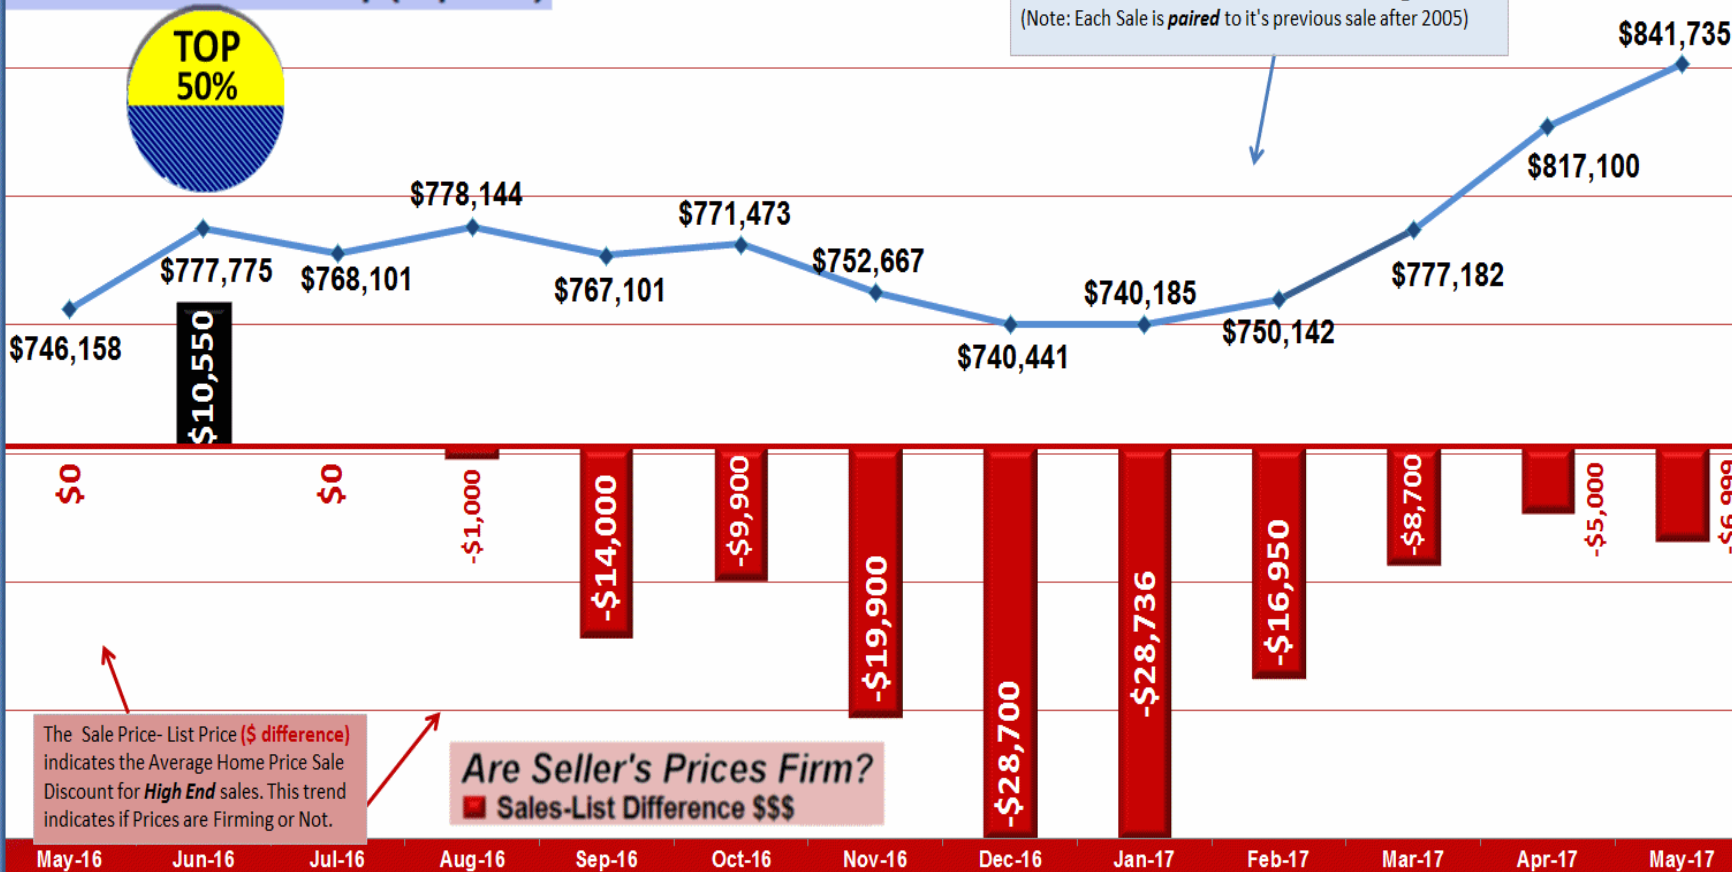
(Note: Each Sale is *paired* to it's previous sale after 2005)

TOP 50%

$841,735

$817,100

$778,144

$771,473

$777,775

$768,101

$752,667

$767,101

$740,185

$777,182

$746,158

$750,142

$740,441

$10,550

$0

$0

-$1,000

-$14,000

-$9,900

-$19,900

-$28,700

-$28,736

-$16,950

-$8,700

-$5,000

-$6,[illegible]

The Sale Price- List Price ($ difference) indicates the Average Home Price Sale Discount for High End sales. This trend indicates if Prices are Firming or Not.

Are Seller's Prices Firm?
Sales-List Difference $$$

May-16 Jun-16 Jul-16 Aug-16 Sep-16 Oct-16 Nov-16 Dec-16 Jan-17 Feb-17 Mar-17 Apr-17 May-17